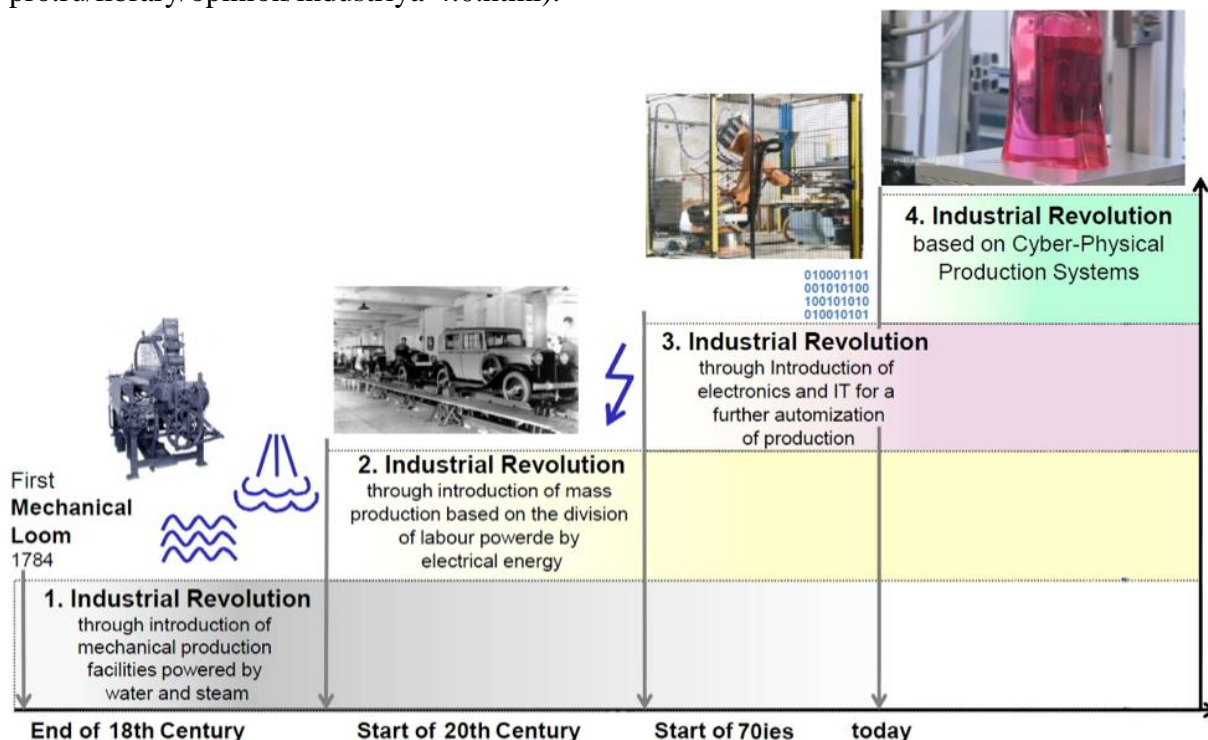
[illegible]

4. Industrial Revolution
based on Cyber-Physical Production Systems

010001101
001010100
100101010
010010101

3. Industrial Revolution
through Introduction of electronics and IT for a further automization of production

2. Industrial Revolution
through introduction of mass production based on the division of labour powerde by electrical energy

First
Mechanical
Loom
1784

1. Industrial Revolution
through introduction of mechanical production facilities powered by water and steam

End of 18th Century
Start of 20th Century
Start of 70ies
today